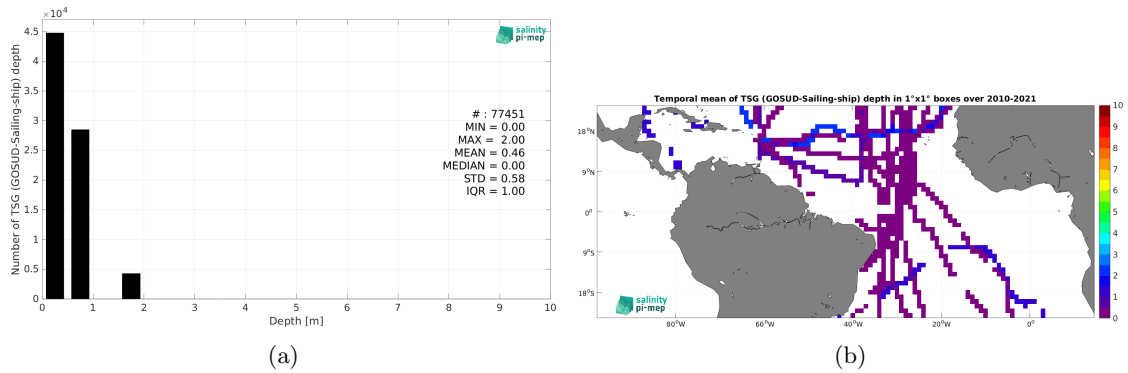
$\times 10^4$

4.5
4
3.5
3
2.5
2
1.5
1
0.5
0

Number of TSG (GOSUD-Sailing-ship) depth

salinity pi-mep

# : 77451
MIN = 0.00
MAX = 2.00
MEAN = 0.46
MEDIAN = 0.00
STD = 0.58
IQR = 1.00

0 1 2 3 4 5 6 7 8 9 10

Depth [m]

(a)

Temporal mean of TSG (GOSUD-Sailing-ship) depth in 1°x1° boxes over 2010-2021

18°N
9°N
0°
9°S
18°S

80°W 60°W 40°W 20°W 0°

salinity pi-mep

10
9
8
7
6
5
4
3
2
1
0

(b)